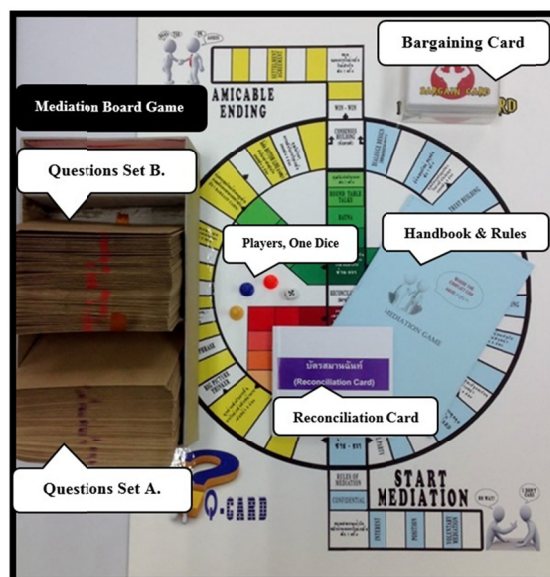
Bargaining Card

BARGAIN CARD

Mediation Board Game

AMICABLE ENDING

WIN - WIN

Questions Set B.

Players, One Dice

Handbook & Rules

ROUND TABLE TALKS

BATNA

MEDIATION GAME

บัตรสมานฉันท์

(Reconciliation Card)

Reconciliation Card

RULES OF MEDIATION

CONFIDENTIAL

START MEDIATION

Questions Set A.

Q-CARD